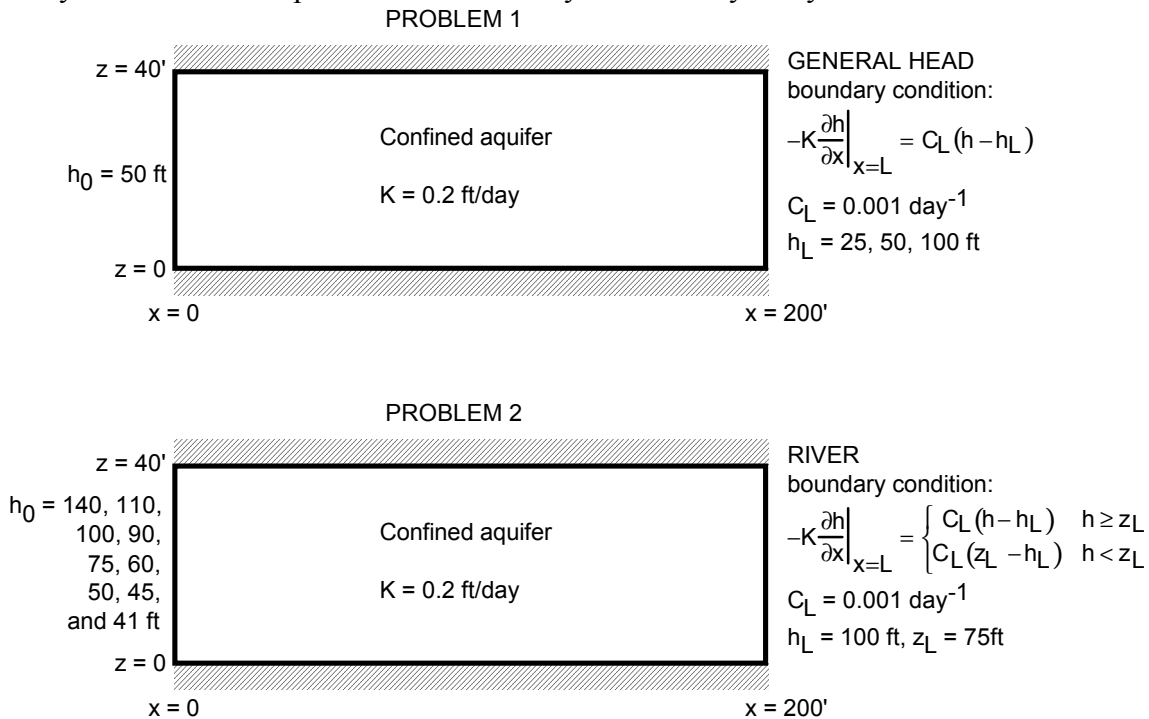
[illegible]

PROBLEM 1

z = 40'

GENERAL HEAD boundary condition:

$-K\frac{\partial h}{\partial x}\Big|_{x=L} = C_L(h - h_L)$

Confined aquifer

$h_0$ = 50 ft

K = 0.2 ft/day

$C_L$ = 0.001 day$^{-1}$

$h_L$ = 25, 50, 100 ft

z = 0

x = 0

x = 200'

PROBLEM 2

z = 40'

RIVER boundary condition:

$h_0$ = 140, 110, 100, 90, 75, 60, 50, 45, and 41 ft

Confined aquifer

$-K\frac{\partial h}{\partial x}\Big|_{x=L} = \begin{cases} C_L(h - h_L) & h \geq z_L \\ C_L(z_L - h_L) & h < z_L \end{cases}$

K = 0.2 ft/day

$C_L$ = 0.001 day$^{-1}$

$h_L$ = 100 ft, $z_L$ = 75ft

z = 0

x = 0

x = 200'